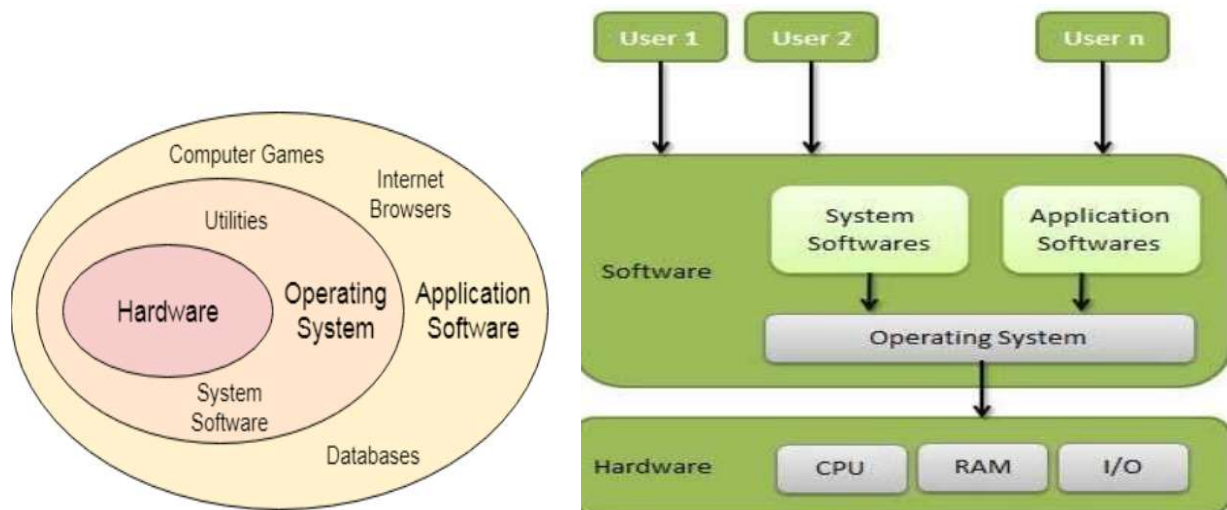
Computer Games

Internet Browsers

Utilities

Hardware

Operating System

Application Software

System Software

Databases

User 1

User 2

User n

Software

System Softwares

Application Softwares

Operating System

Hardware

CPU

RAM

I/O